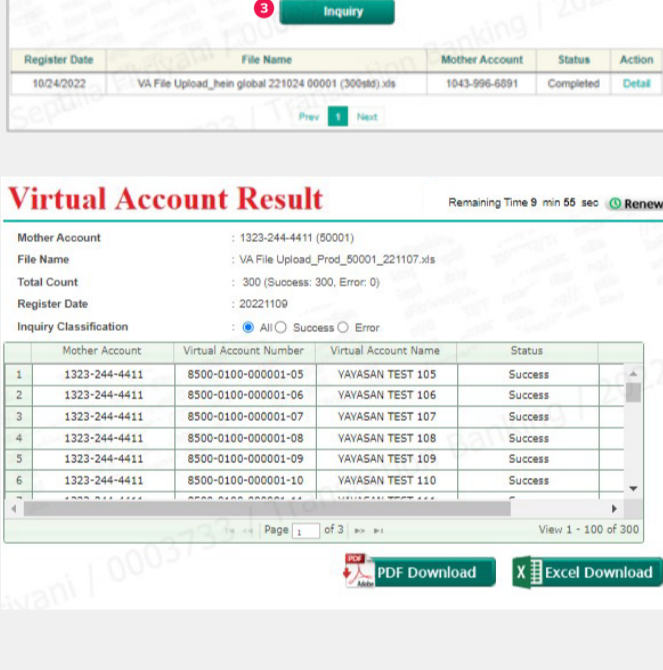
3 Inquiry

| Register Date | File Name | Mother Account | Status | Action |
|---|---|---|---|---|
| 10/24/2022 | VA File Upload_hein global 221024 00001 (300std).xls | 1043-996-6891 | Completed | Detail |

Prev 1 Next

Virtual Account Result

Remaining Time 9 min 55 sec Renew

Mother Account : 1323-244-4411 (50001)
File Name : VA File Upload_Prod_50001_221107.xls
Total Count : 300 (Success: 300, Error: 0)
Register Date : 20221109
Inquiry Classification : All Success Error

| | Mother Account | Virtual Account Number | Virtual Account Name | Status |
|---|---|---|---|---|
| 1 | 1323-244-4411 | 8500-0100-000001-05 | YAYASAN TEST 105 | Success |
| 2 | 1323-244-4411 | 8500-0100-000001-06 | YAYASAN TEST 106 | Success |
| 3 | 1323-244-4411 | 8500-0100-000001-07 | YAYASAN TEST 107 | Success |
| 4 | 1323-244-4411 | 8500-0100-000001-08 | YAYASAN TEST 108 | Success |
| 5 | 1323-244-4411 | 8500-0100-000001-09 | YAYASAN TEST 109 | Success |
| 6 | 1323-244-4411 | 8500-0100-000001-10 | YAYASAN TEST 110 | Success |
| 7 | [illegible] | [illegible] | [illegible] | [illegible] |

Page 1 of 3 View 1 - 100 of 300

PDF Download
Excel Download